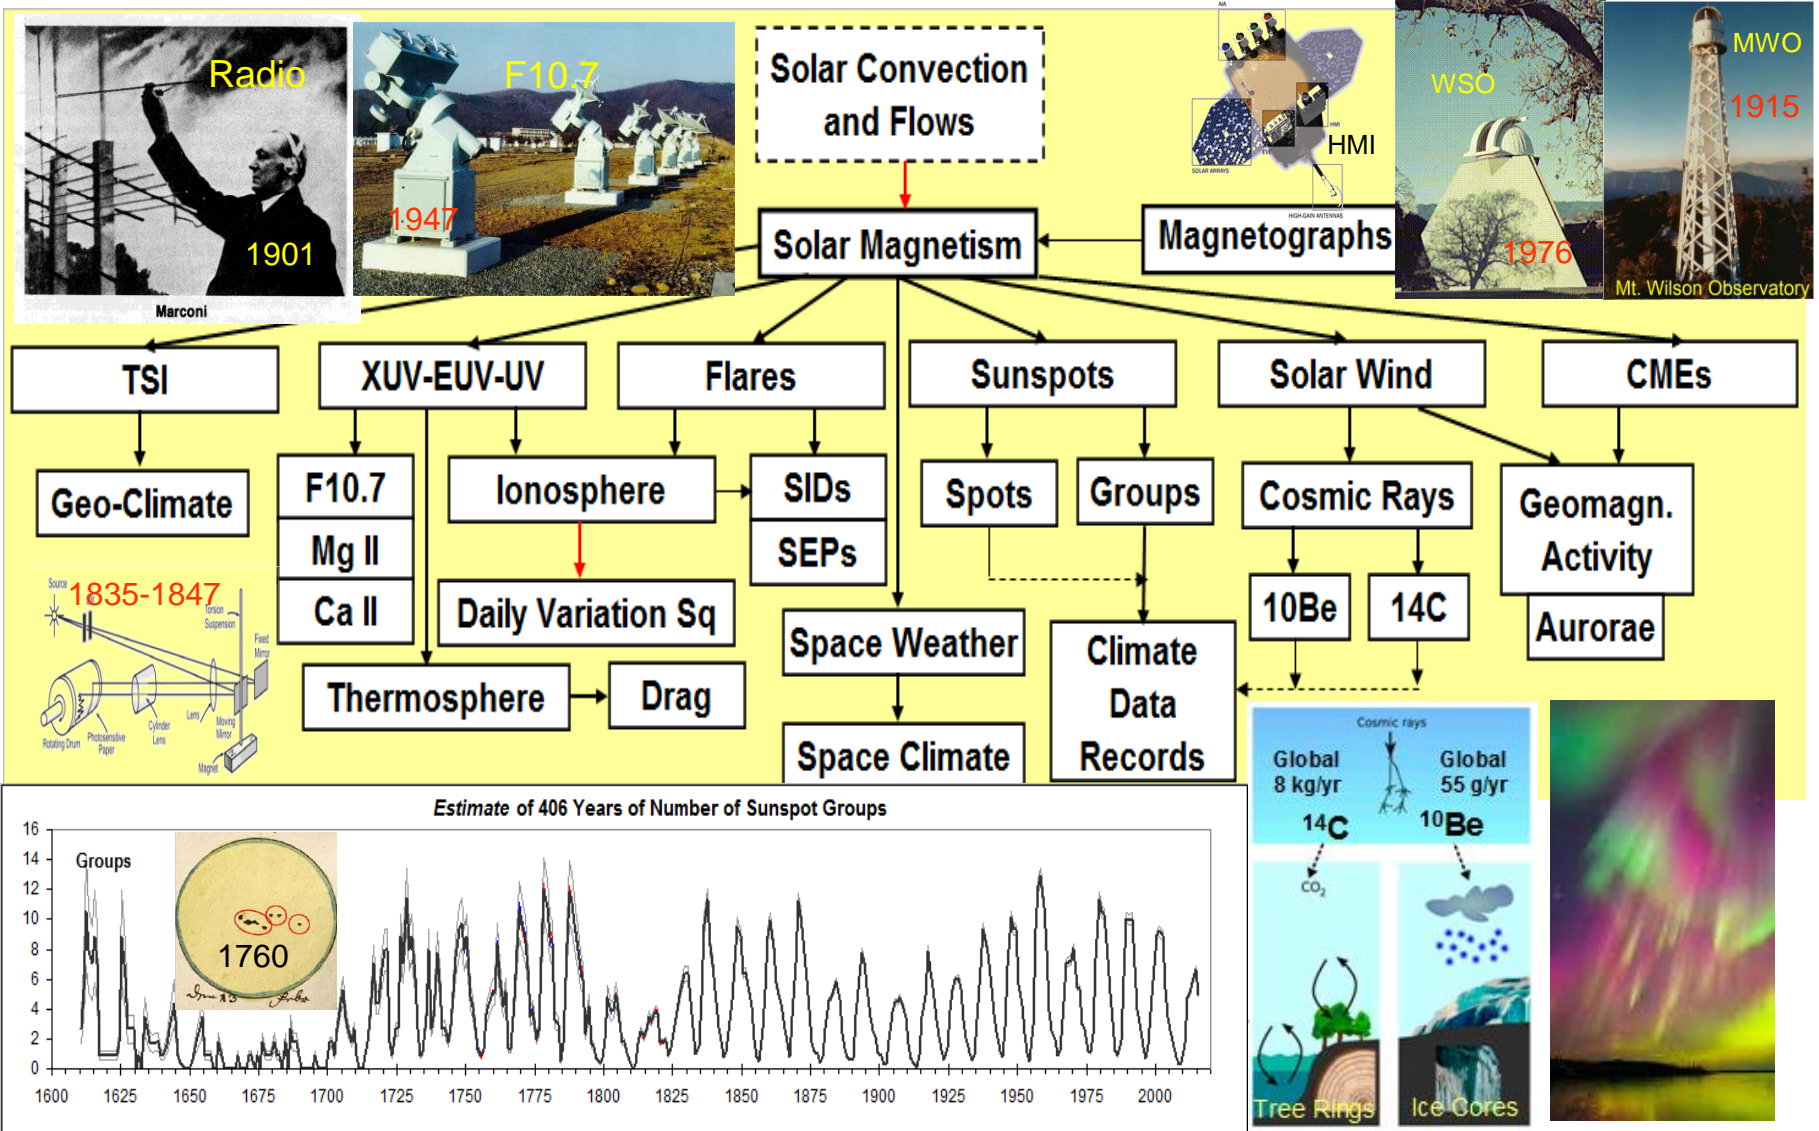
Radio

1901

Marconi

F10.7

1947

Solar Convection and Flows

Solar Magnetism

Magnetographs

HMI

WSO

1976

MWO

1915

Mt. Wilson Observatory

TSI

XUV-EUV-UV

Flares

Sunspots

Solar Wind

CMEs

Geo-Climate

F10.7

Mg II

Ca II

Ionosphere

SIDs

SEPs

Spots

Groups

Cosmic Rays

Geomagn. Activity

Aurorae

1835-1847

Daily Variation Sq

Space Weather

Climate Data Records

10Be

14C

Thermosphere

Drag

Space Climate

Estimate of 406 Years of Number of Sunspot Groups

Groups

1760

16
14
12
10
8
6
4
2
0

1600 1625 1650 1675 1700 1725 1750 1775 1800 1825 1850 1875 1900 1925 1950 1975 2000

Cosmic rays

Global 8 kg/yr

Global 55 g/yr

$^{14}C$

$^{10}Be$

$CO_2$

Tree Rings

Ice Cores